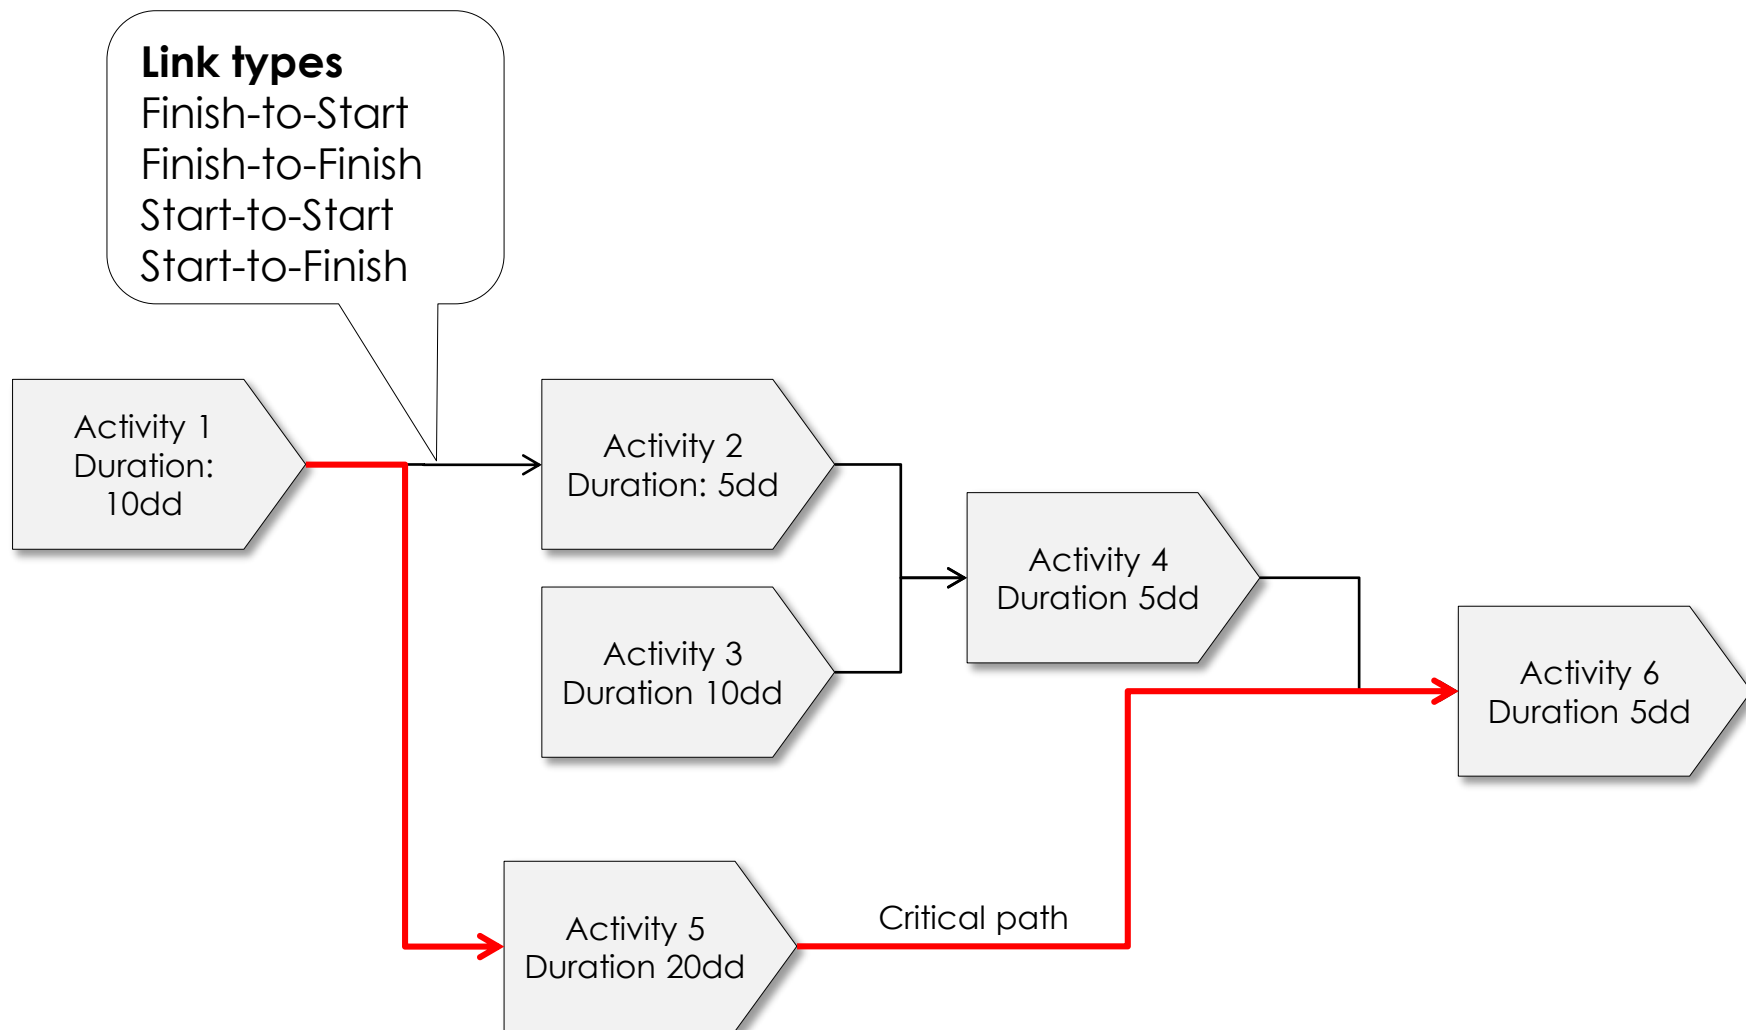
**Link types**
Finish-to-Start
Finish-to-Finish
Start-to-Start
Start-to-Finish

Activity 1
Duration:
10dd

Activity 2
Duration: 5dd

Activity 3
Duration 10dd

Activity 4
Duration 5dd

Activity 6
Duration 5dd

Activity 5
Duration 20dd

Critical path